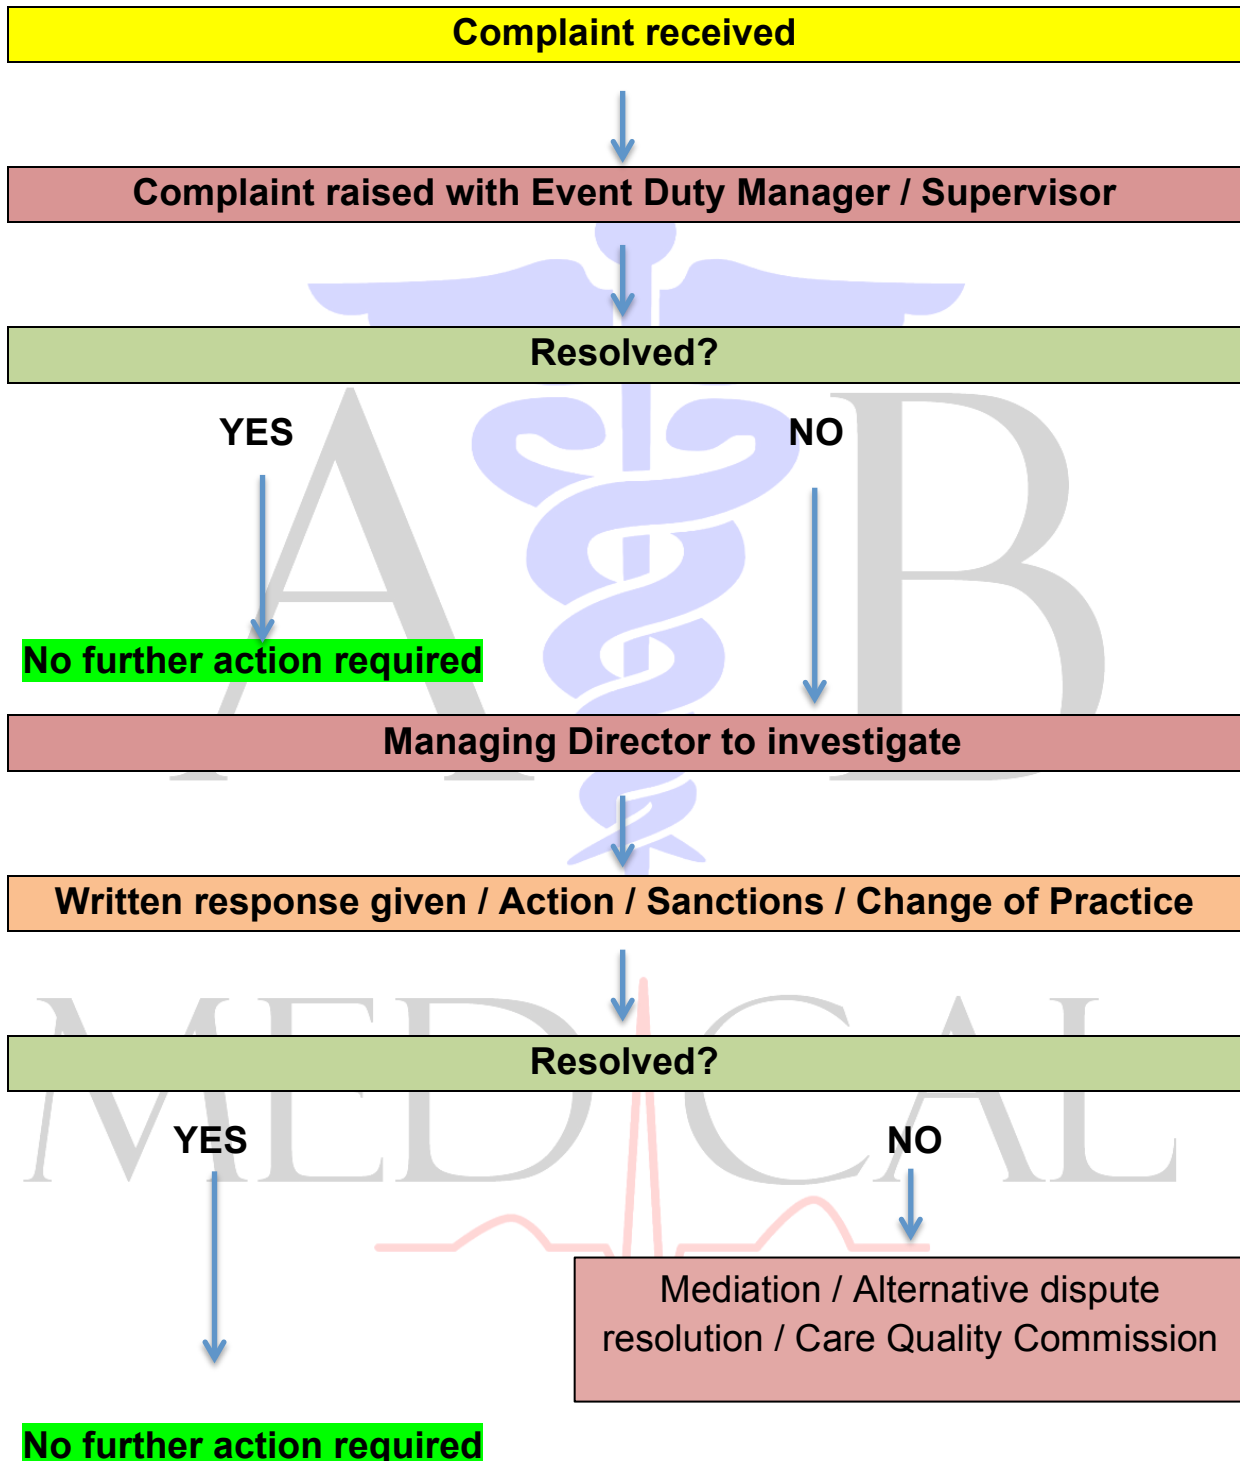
Complaint received

Complaint raised with Event Duty Manager / Supervisor

Resolved?

YES

NO

No further action required

Managing Director to investigate

Written response given / Action / Sanctions / Change of Practice

Resolved?

YES

NO

Mediation / Alternative dispute resolution / Care Quality Commission

No further action required

A B

MEDICAL